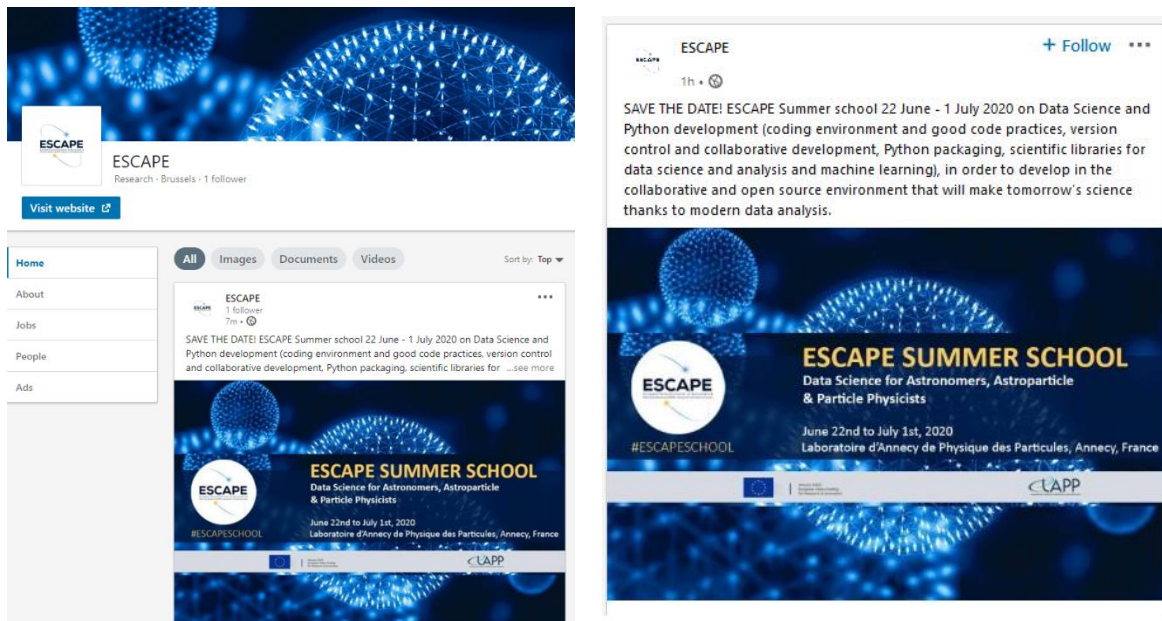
ESCAPE

ESCAPE
Research · Brussels · 1 follower

Visit website

Home
About
Jobs
People
Ads

All Images Documents Videos

Sort by: Top

ESCAPE
ESCAPE
1 follower
7m •

SAVE THE DATE! ESCAPE Summer school 22 June - 1 July 2020 on Data Science and Python development (coding environment and good code practices, version control and collaborative development, Python packaging, scientific libraries for ...see more

ESCAPE
#ESCAPESCHOOL
ESCAPE SUMMER SCHOOL
Data Science for Astronomers, Astroparticle & Particle Physicists
June 22nd to July 1st, 2020
Laboratoire d'Annecy de Physique des Particules, Annecy, France
LAPP

ESCAPE
ESCAPE
1h •
+ Follow

SAVE THE DATE! ESCAPE Summer school 22 June - 1 July 2020 on Data Science and Python development (coding environment and good code practices, version control and collaborative development, Python packaging, scientific libraries for data science and analysis and machine learning), in order to develop in the collaborative and open source environment that will make tomorrow's science thanks to modern data analysis.

ESCAPE
#ESCAPESCHOOL
ESCAPE SUMMER SCHOOL
Data Science for Astronomers, Astroparticle & Particle Physicists
June 22nd to July 1st, 2020
Laboratoire d'Annecy de Physique des Particules, Annecy, France
LAPP